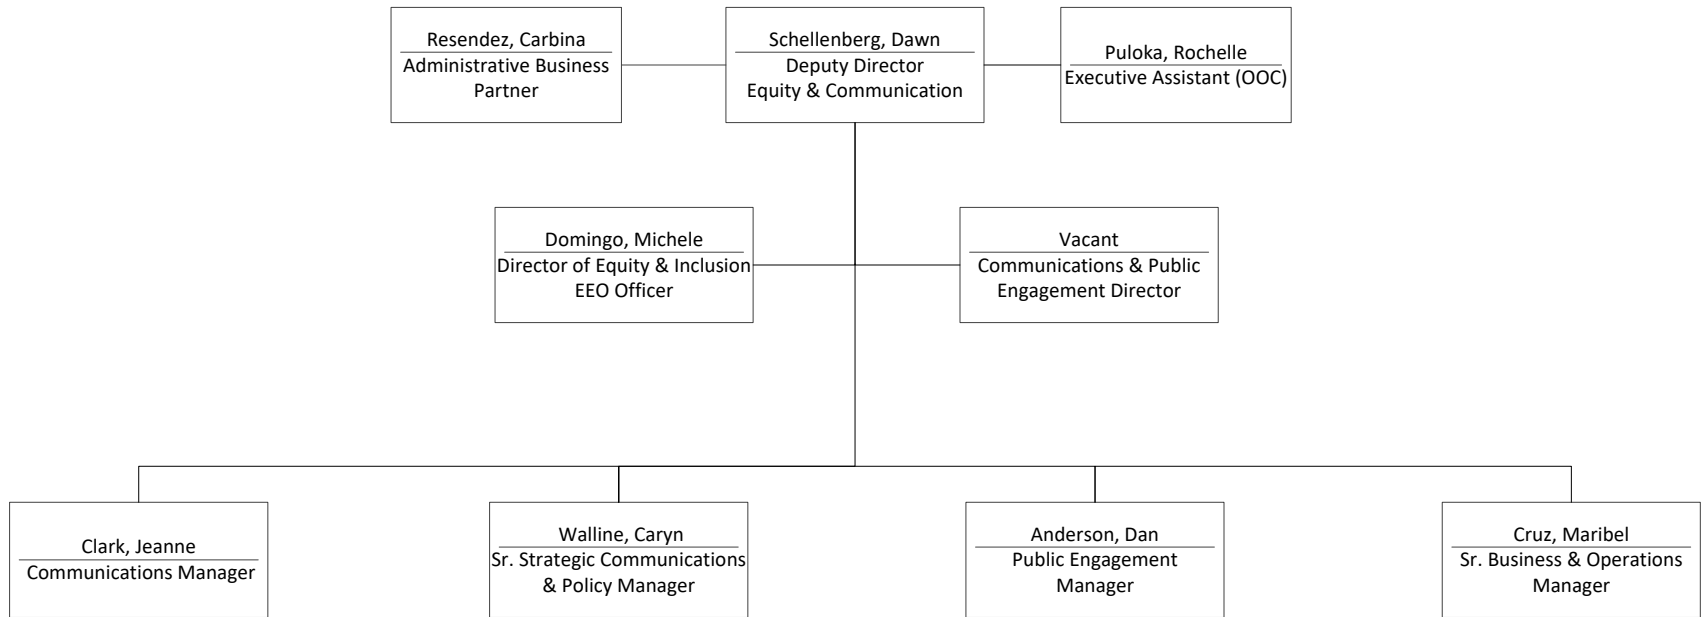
Resendez, Carbina
Administrative Business Partner

Schellenberg, Dawn
Deputy Director
Equity & Communication

Puloka, Rochelle
Executive Assistant (OOC)

Domingo, Michele
Director of Equity & Inclusion
EEO Officer

Vacant
Communications & Public Engagement Director

Clark, Jeanne
Communications Manager

Walline, Caryn
Sr. Strategic Communications & Policy Manager

Anderson, Dan
Public Engagement Manager

Cruz, Maribel
Sr. Business & Operations Manager